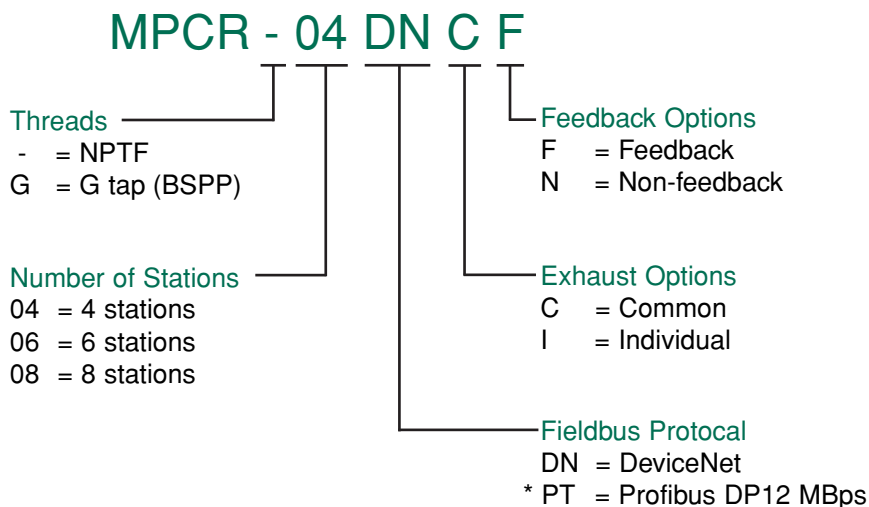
MPCR - 04 DN C F

Threads
- = NPTF
G = G tap (BSPP)

Number of Stations
04 = 4 stations
06 = 6 stations
08 = 8 stations

Feedback Options
F = Feedback
N = Non-feedback

Exhaust Options
C = Common
I = Individual

Fieldbus Protocal
DN = DeviceNet
* PT = Profibus DP12 MBps